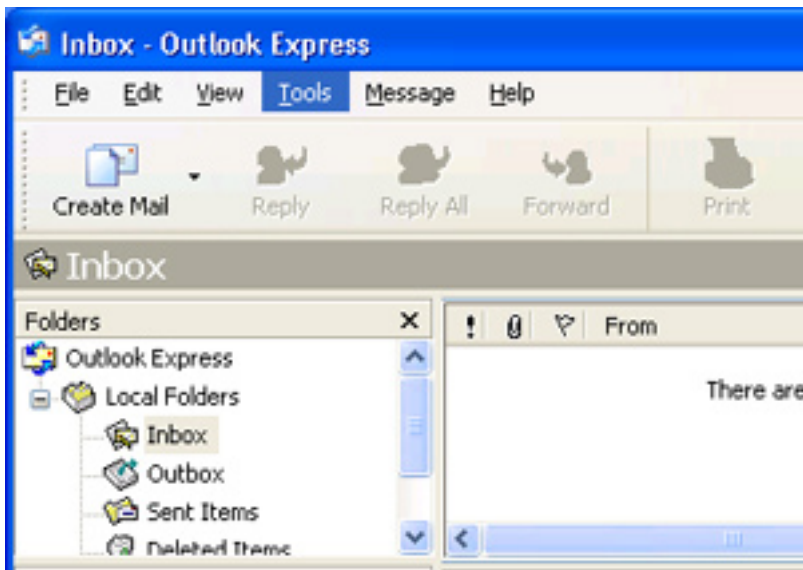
Inbox - Outlook Express

File Edit View Tools Message Help

Create Mail Reply Reply All Forward Print

Inbox

Folders

Outlook Express
Local Folders
Inbox
Outbox
Sent Items
Deleted Items

! From

There are